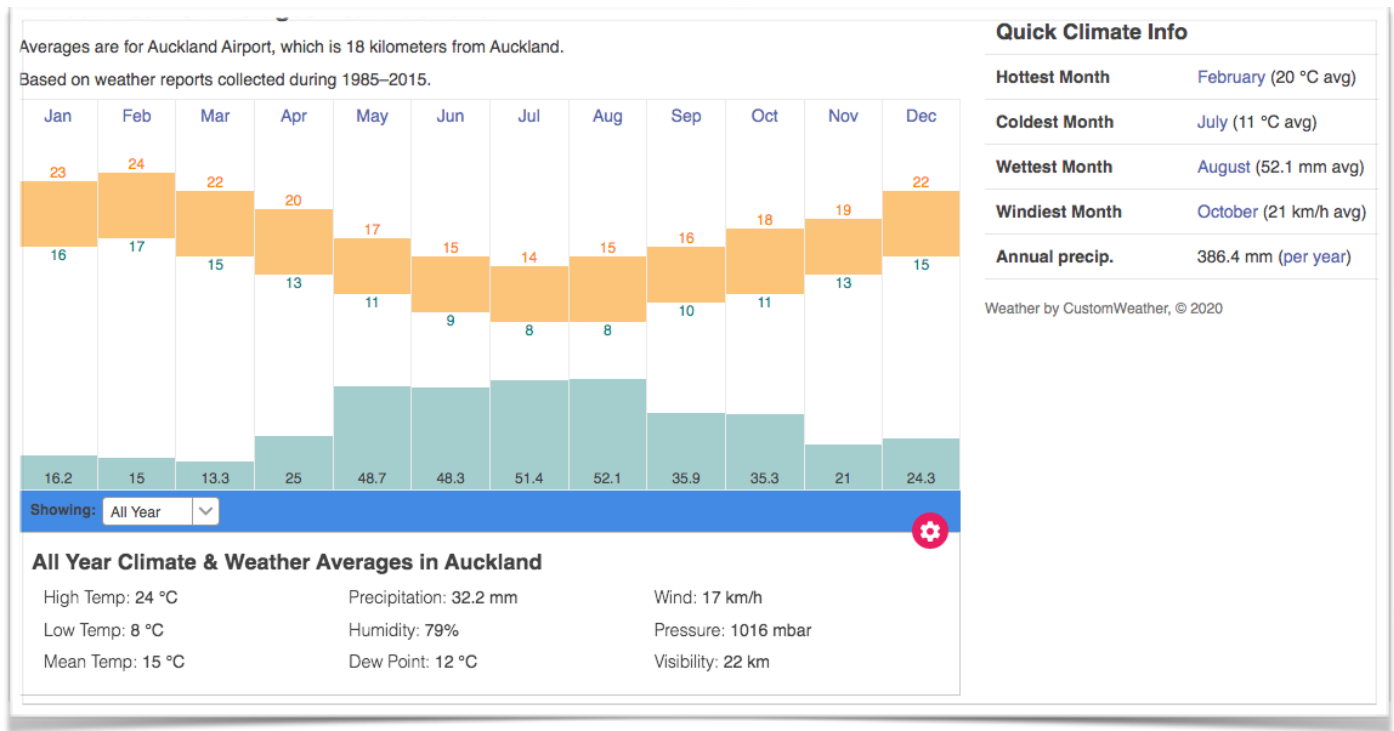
Averages are for Auckland Airport, which is 18 kilometers from Auckland.

Based on weather reports collected during 1985–2015.

| Jan | Feb | Mar | Apr | May | Jun | Jul | Aug | Sep | Oct | Nov | Dec |
|---|---|---|---|---|---|---|---|---|---|---|---|
| 23 | 24 | 22 | 20 | 17 | 15 | 14 | 15 | 16 | 18 | 19 | 22 |
| 16 | 17 | 15 | 13 | 11 | 9 | 8 | 8 | 10 | 11 | 13 | 15 |
| 16.2 | 15 | 13.3 | 25 | 48.7 | 48.3 | 51.4 | 52.1 | 35.9 | 35.3 | 21 | 24.3 |

Showing: All Year

All Year Climate & Weather Averages in Auckland

High Temp: 24 °C
Low Temp: 8 °C
Mean Temp: 15 °C

Precipitation: 32.2 mm
Humidity: 79%
Dew Point: 12 °C

Wind: 17 km/h
Pressure: 1016 mbar
Visibility: 22 km

Quick Climate Info

| | |
|---|---|
| Hottest Month | February (20 °C avg) |
| Coldest Month | July (11 °C avg) |
| Wettest Month | August (52.1 mm avg) |
| Windiest Month | October (21 km/h avg) |
| Annual precip. | 386.4 mm (per year) |

Weather by CustomWeather, © 2020